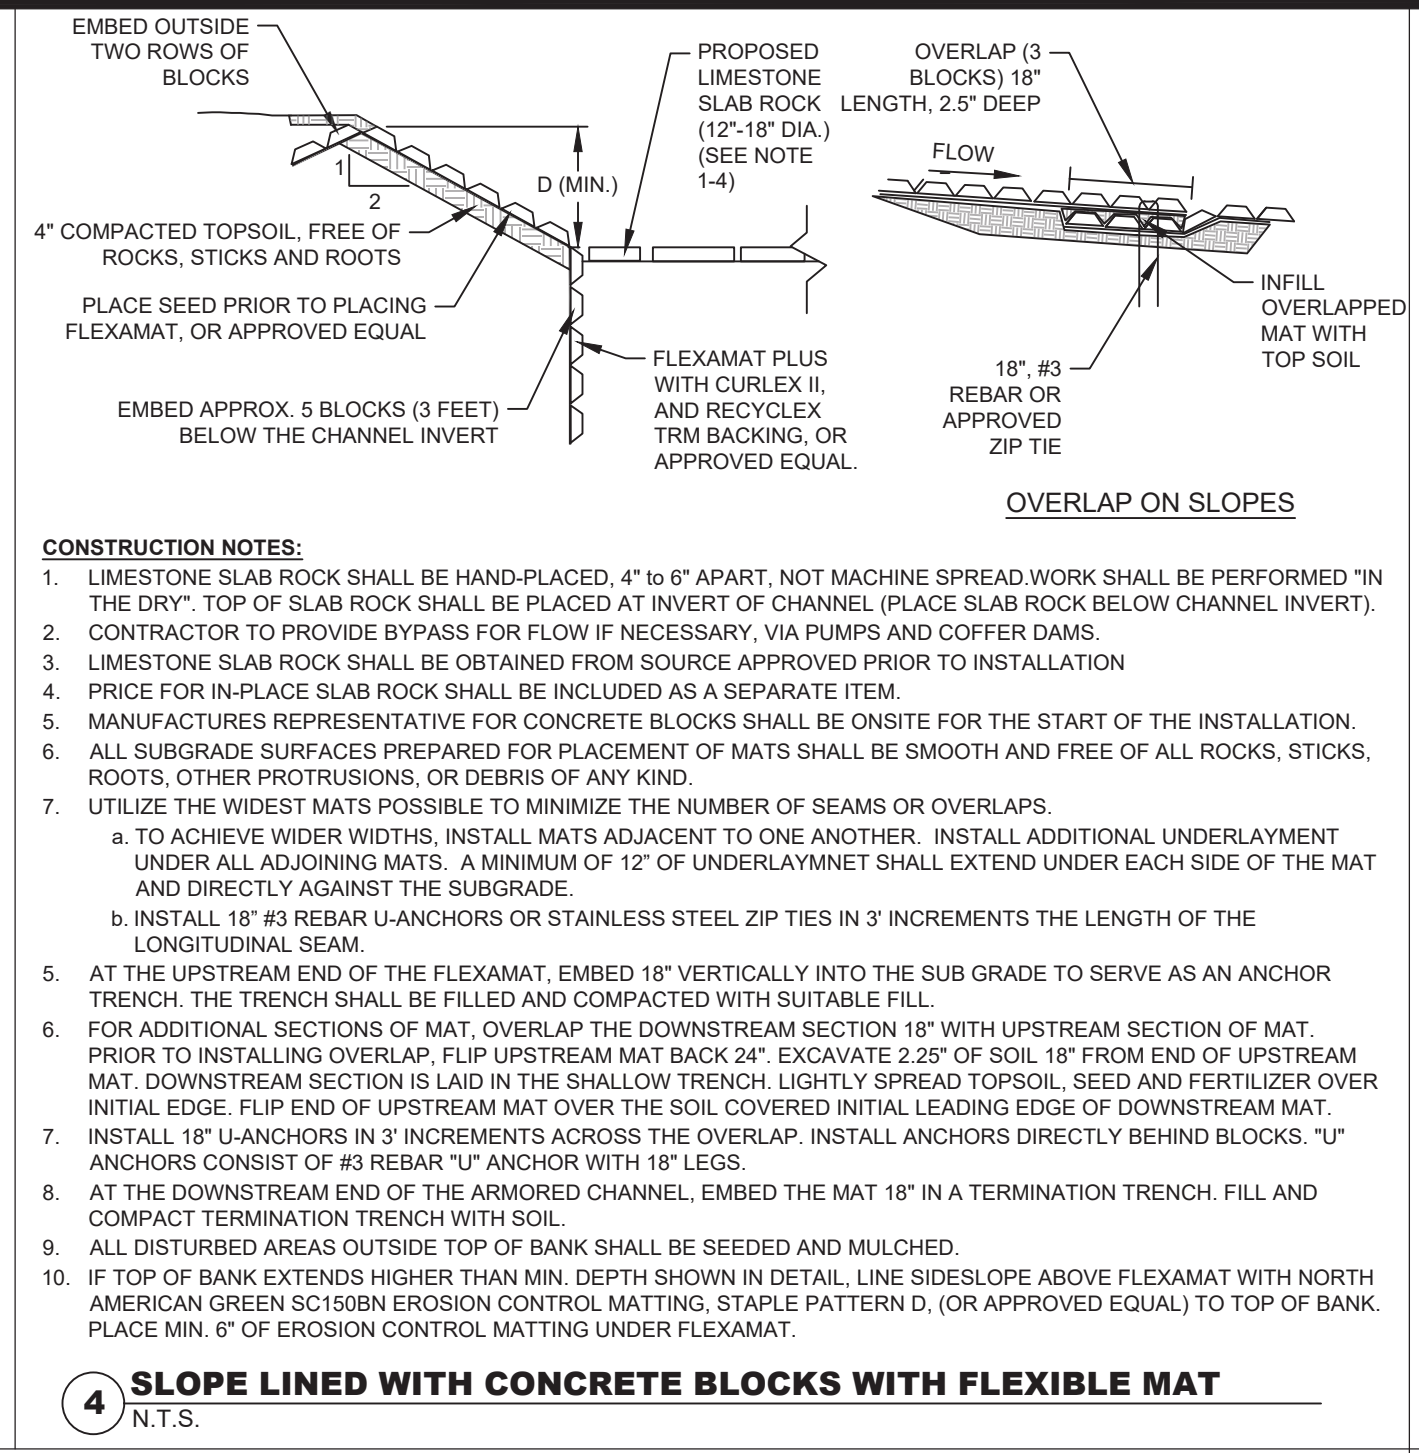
EMBED OUTSIDE TWO ROWS OF BLOCKS

PROPOSED LIMESTONE SLAB ROCK (12"-18" DIA.) (SEE NOTE 1-4)

OVERLAP (3 BLOCKS) 18" LENGTH, 2.5" DEEP

FLOW

1

2

D (MIN.)

4" COMPACTED TOPSOIL, FREE OF ROCKS, STICKS AND ROOTS

PLACE SEED PRIOR TO PLACING FLEXAMAT, OR APPROVED EQUAL

INFILL OVERLAPPED MAT WITH TOP SOIL

FLEXAMAT PLUS WITH CURLEX II, AND RECYCLEX TRM BACKING, OR APPROVED EQUAL.

18", #3 REBAR OR APPROVED ZIP TIE

EMBED APPROX. 5 BLOCKS (3 FEET) BELOW THE CHANNEL INVERT

OVERLAP ON SLOPES

CONSTRUCTION NOTES:

1. LIMESTONE SLAB ROCK SHALL BE HAND-PLACED, 4" to 6" APART, NOT MACHINE SPREAD.WORK SHALL BE PERFORMED "IN THE DRY". TOP OF SLAB ROCK SHALL BE PLACED AT INVERT OF CHANNEL (PLACE SLAB ROCK BELOW CHANNEL INVERT).
2. CONTRACTOR TO PROVIDE BYPASS FOR FLOW IF NECESSARY, VIA PUMPS AND COFFER DAMS.
3. LIMESTONE SLAB ROCK SHALL BE OBTAINED FROM SOURCE APPROVED PRIOR TO INSTALLATION
4. PRICE FOR IN-PLACE SLAB ROCK SHALL BE INCLUDED AS A SEPARATE ITEM.
5. MANUFACTURES REPRESENTATIVE FOR CONCRETE BLOCKS SHALL BE ONSITE FOR THE START OF THE INSTALLATION.
6. ALL SUBGRADE SURFACES PREPARED FOR PLACEMENT OF MATS SHALL BE SMOOTH AND FREE OF ALL ROCKS, STICKS, ROOTS, OTHER PROTRUSIONS, OR DEBRIS OF ANY KIND.
7. UTILIZE THE WIDEST MATS POSSIBLE TO MINIMIZE THE NUMBER OF SEAMS OR OVERLAPS.
a. TO ACHIEVE WIDER WIDTHS, INSTALL MATS ADJACENT TO ONE ANOTHER. INSTALL ADDITIONAL UNDERLAYMENT UNDER ALL ADJOINING MATS. A MINIMUM OF 12" OF UNDERLAYMNET SHALL EXTEND UNDER EACH SIDE OF THE MAT AND DIRECTLY AGAINST THE SUBGRADE.
b. INSTALL 18" #3 REBAR U-ANCHORS OR STAINLESS STEEL ZIP TIES IN 3' INCREMENTS THE LENGTH OF THE LONGITUDINAL SEAM.
5. AT THE UPSTREAM END OF THE FLEXAMAT, EMBED 18" VERTICALLY INTO THE SUB GRADE TO SERVE AS AN ANCHOR TRENCH. THE TRENCH SHALL BE FILLED AND COMPACTED WITH SUITABLE FILL.
6. FOR ADDITIONAL SECTIONS OF MAT, OVERLAP THE DOWNSTREAM SECTION 18" WITH UPSTREAM SECTION OF MAT. PRIOR TO INSTALLING OVERLAP, FLIP UPSTREAM MAT BACK 24". EXCAVATE 2.25" OF SOIL 18" FROM END OF UPSTREAM MAT. DOWNSTREAM SECTION IS LAID IN THE SHALLOW TRENCH. LIGHTLY SPREAD TOPSOIL, SEED AND FERTILIZER OVER INITIAL EDGE. FLIP END OF UPSTREAM MAT OVER THE SOIL COVERED INITIAL LEADING EDGE OF DOWNSTREAM MAT.
7. INSTALL 18" U-ANCHORS IN 3' INCREMENTS ACROSS THE OVERLAP. INSTALL ANCHORS DIRECTLY BEHIND BLOCKS. "U" ANCHORS CONSIST OF #3 REBAR "U" ANCHOR WITH 18" LEGS.
8. AT THE DOWNSTREAM END OF THE ARMORED CHANNEL, EMBED THE MAT 18" IN A TERMINATION TRENCH. FILL AND COMPACT TERMINATION TRENCH WITH SOIL.
9. ALL DISTURBED AREAS OUTSIDE TOP OF BANK SHALL BE SEEDED AND MULCHED.
10. IF TOP OF BANK EXTENDS HIGHER THAN MIN. DEPTH SHOWN IN DETAIL, LINE SIDESLOPE ABOVE FLEXAMAT WITH NORTH AMERICAN GREEN SC150BN EROSION CONTROL MATTING, STAPLE PATTERN D, (OR APPROVED EQUAL) TO TOP OF BANK. PLACE MIN. 6" OF EROSION CONTROL MATTING UNDER FLEXAMAT.

4 SLOPE LINED WITH CONCRETE BLOCKS WITH FLEXIBLE MAT
N.T.S.